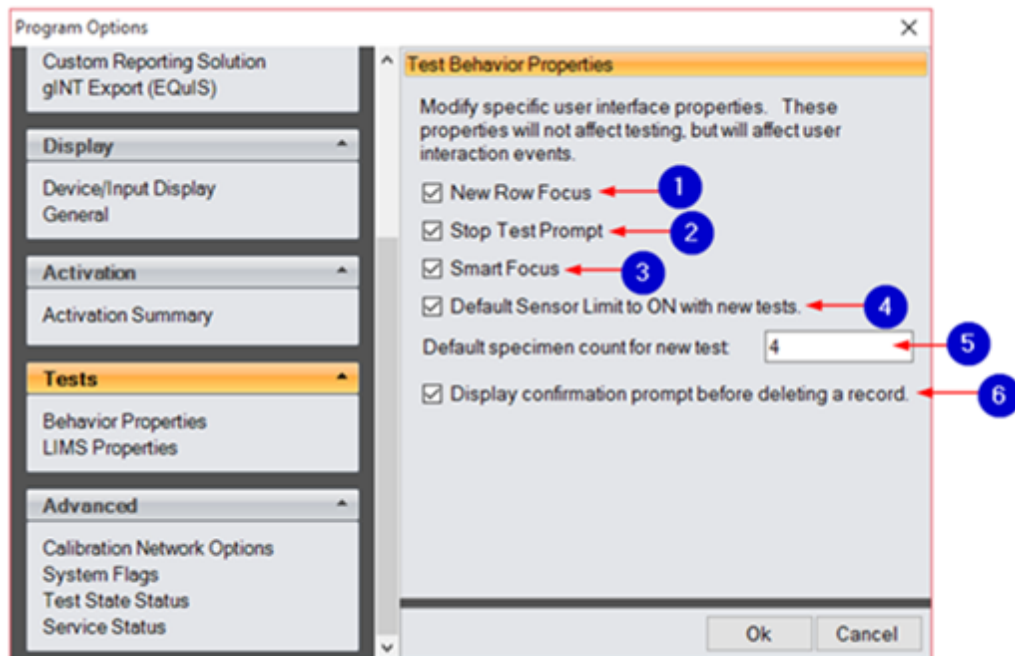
Program Options

Custom Reporting Solution
gINT Export (EQuIS)

Display

Device/Input Display
General

Activation

Activation Summary

Tests

Behavior Properties
LIMS Properties

Advanced

Calibration Network Options
System Flags
Test State Status
Service Status

Test Behavior Properties

Modify specific user interface properties. These properties will not affect testing, but will affect user interaction events.

☑ New Row Focus 1
☑ Stop Test Prompt 2
☑ Smart Focus 3
☑ Default Sensor Limit to ON with new tests. 4
Default specimen count for new test: 4 5
☑ Display confirmation prompt before deleting a record. 6

Ok Cancel